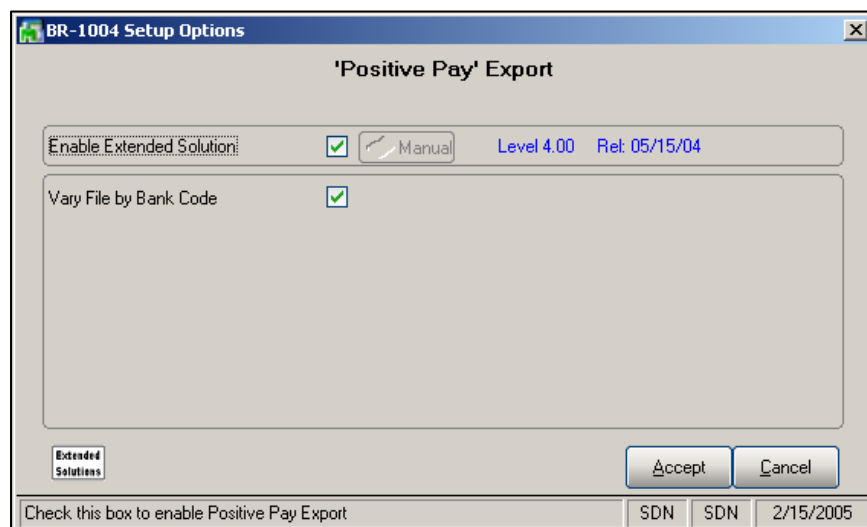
BR-1004 Setup Options

'Positive Pay' Export

Enable Extended Solution Manual Level 4.00 Rel: 05/15/04

Vary File by Bank Code

Extended Solutions

Accept Cancel

Check this box to enable Positive Pay Export SDN SDN 2/15/2005